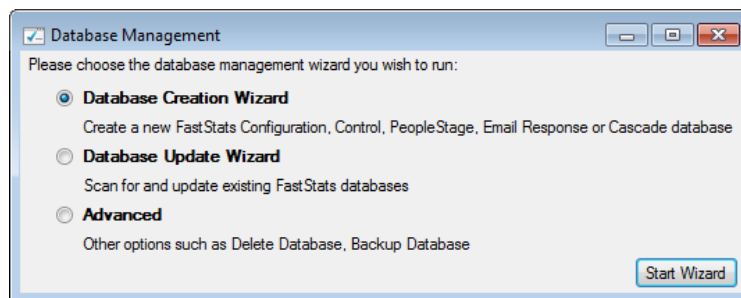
Database Management

Please choose the database management wizard you wish to run:

Database Creation Wizard

Create a new FastStats Configuration, Control, PeopleStage, Email Response or Cascade database

Database Update Wizard

Scan for and update existing FastStats databases

Advanced

Other options such as Delete Database, Backup Database

Start Wizard